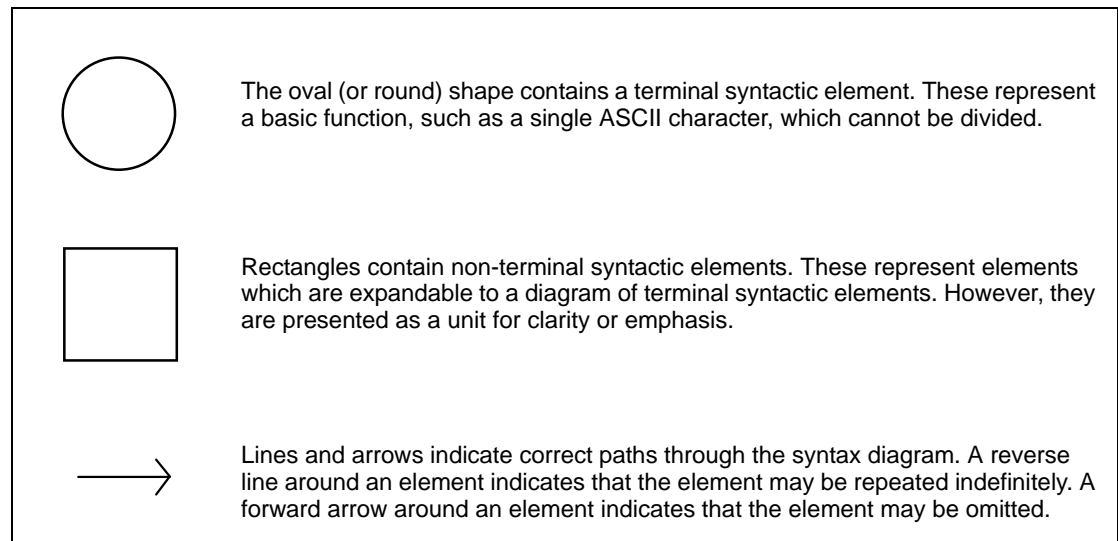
The oval (or round) shape contains a terminal syntactic element. These represent a basic function, such as a single ASCII character, which cannot be divided.

Rectangles contain non-terminal syntactic elements. These represent elements which are expandable to a diagram of terminal syntactic elements. However, they are presented as a unit for clarity or emphasis.

Lines and arrows indicate correct paths through the syntax diagram. A reverse line around an element indicates that the element may be repeated indefinitely. A forward arrow around an element indicates that the element may be omitted.